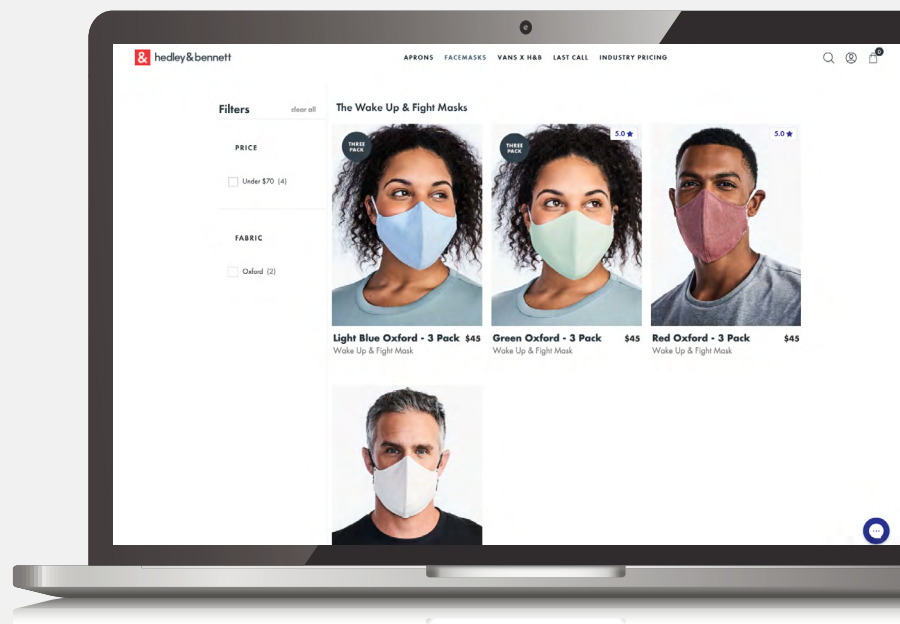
& hedley&bennett

APRONS FACEMASKS VANS X H&B LAST CALL INDUSTRY PRICING

0

Filters clear all

PRICE

Under $70 (4)

FABRIC

Oxford (2)

The Wake Up & Fight Masks

THREE PACK

THREE PACK

5.0 ★

5.0 ★

Light Blue Oxford - 3 Pack $45
Wake Up & Fight Mask

Green Oxford - 3 Pack $45
Wake Up & Fight Mask

Red Oxford - 3 Pack $45
Wake Up & Fight Mask